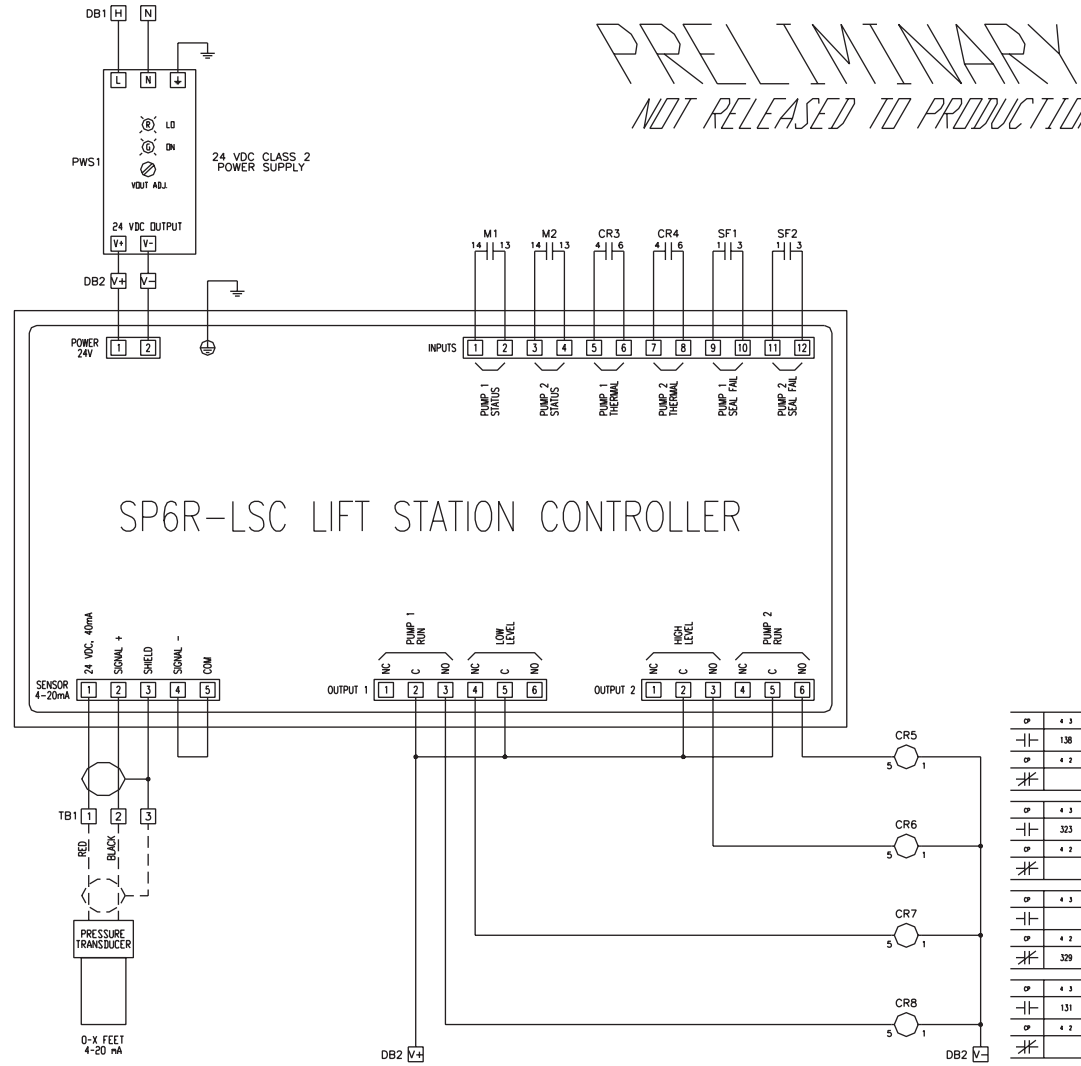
DB1 H N

L N

R LO
G ON
VOUT ADJ.

PWS1

24 VDC CLASS 2
POWER SUPPLY

24 VDC OUTPUT
V+ V-

DB2 V+ V-

PRELIMINARY
NOT RELEASED TO PRODUCTIO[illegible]

M1 14 13
M2 14 13
CR3 4 6
CR4 4 6
SF1 1 3
SF2 1 3

POWER 24V 1 2

INPUTS 1 2 3 4 5 6 7 8 9 10 11 12

PUMP 1 STATUS
PUMP 2 STATUS
PUMP 1 THERMAL
PUMP 2 THERMAL
PUMP 1 SEAL FAIL
PUMP 2 SEAL FAIL

SP6R-LSC LIFT STATION CONTROLLER

24 VDC, 40mA
SIGNAL +
SHIELD
SIGNAL -
COM

SENSOR 4-20mA 1 2 3 4 5

PUMP 1 RUN
LOW LEVEL
NC C NO NC C NO
OUTPUT 1 1 2 3 4 5 6

HIGH LEVEL
PUMP 2 RUN
NC C NO NC C NO
OUTPUT 2 1 2 3 4 5 6

CR5 5 1
CR6 5 1
CR7 5 1
CR8 5 1

TB1 1 2 3
RED
BLACK

PRESSURE TRANSDUCER

0-X FEET
4-20 mA

DB2 V+
DB2 V-

| CP | 4 3 |
|---|---|
| | 138 |
| CP | 4 2 |
| | |
| CP | 4 3 |
| | 323 |
| CP | 4 2 |
| | |
| CP | 4 3 |
| | |
| CP | 4 2 |
| | 329 |
| CP | 4 3 |
| | 131 |
| CP | 4 2 |
| | |